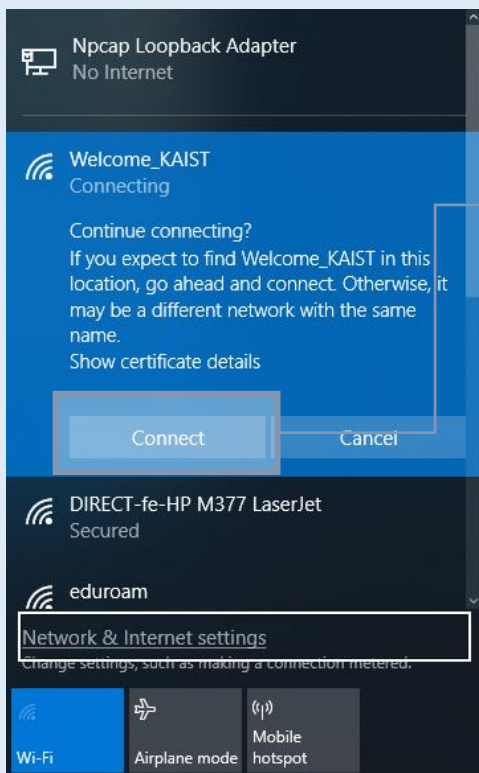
Npcap Loopback Adapter
No Internet

Welcome_KAIST
Connecting

Continue connecting?
If you expect to find Welcome_KAIST in this location, go ahead and connect. Otherwise, it may be a different network with the same name.
Show certificate details

Connect

Cancel

DIRECT-fe-HP M377 LaserJet
Secured

eduroam

Network & Internet settings
Change settings, such as making a connection metered.

Wi-Fi

Airplane mode

Mobile hotspot